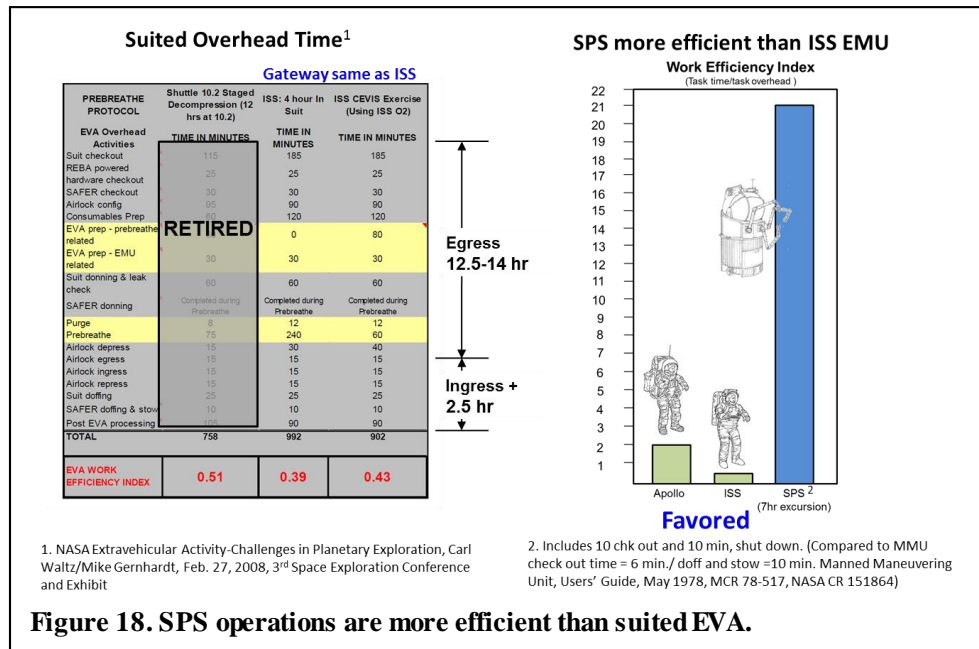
Suited Overhead Time$^1$

Gateway same as ISS

| PREBREATHE PROTOCOL | Shuttle 10.2 Staged Decompression (12 hrs at 10.2) | ISS: 4 hour In Suit | ISS CEVIS Exercise (Using ISS O2) |
|---|---|---|---|
| EVA Overhead Activities | TIME IN MINUTES | TIME IN MINUTES | TIME IN MINUTES |
| Suit checkout | 115 | 185 | 185 |
| REBA powered hardware checkout | 25 | 25 | 25 |
| SAFER checkout | 30 | 30 | 30 |
| Airlock config | 85 | 90 | 90 |
| Consumables Prep | 60 | 120 | 120 |
| EVA prep - prebreathe related | RETIRED | 0 | 80 |
| EVA prep - EMU related | 30 | 30 | 30 |
| Suit donning & leak check | 80 | 60 | 60 |
| SAFER donning | Completed during Prebreathe | Completed during Prebreathe | Completed during Prebreathe |
| Purge | 8 | 12 | 12 |
| Prebreathe | 75 | 240 | 60 |
| Airlock depress | 15 | 30 | 40 |
| Airlock egress | 15 | 15 | 15 |
| Airlock ingress | 15 | 15 | 15 |
| Airlock repress | 15 | 15 | 15 |
| Suit doffing | 25 | 25 | 25 |
| SAFER doffing & stow | 10 | 10 | 10 |
| Post EVA processing | 105 | 90 | 90 |
| TOTAL | 758 | 992 | 902 |
| EVA WORK EFFICIENCY INDEX | 0.51 | 0.39 | 0.43 |

Egress 12.5-14 hr

Ingress + 2.5 hr

SPS more efficient than ISS EMU

Work Efficiency Index
(Task time/task overhead)

22 21 20 19 18 17 16 15 14 13 12 11 10 9 8 7 6 5 4 3 2 1

Apollo ISS SPS$^2$ (7hr excursion)

Favored

1. NASA Extravehicular Activity-Challenges in Planetary Exploration, Carl Waltz/Mike Gernhardt, Feb. 27, 2008, 3$^{rd}$ Space Exploration Conference and Exhibit

2. Includes 10 chk out and 10 min, shut down. (Compared to MMU check out time = 6 min./ doff and stow =10 min. Manned Maneuvering Unit, Users' Guide, May 1978, MCR 78-517, NASA CR 151864)

Figure 18. SPS operations are more efficient than suited EVA.